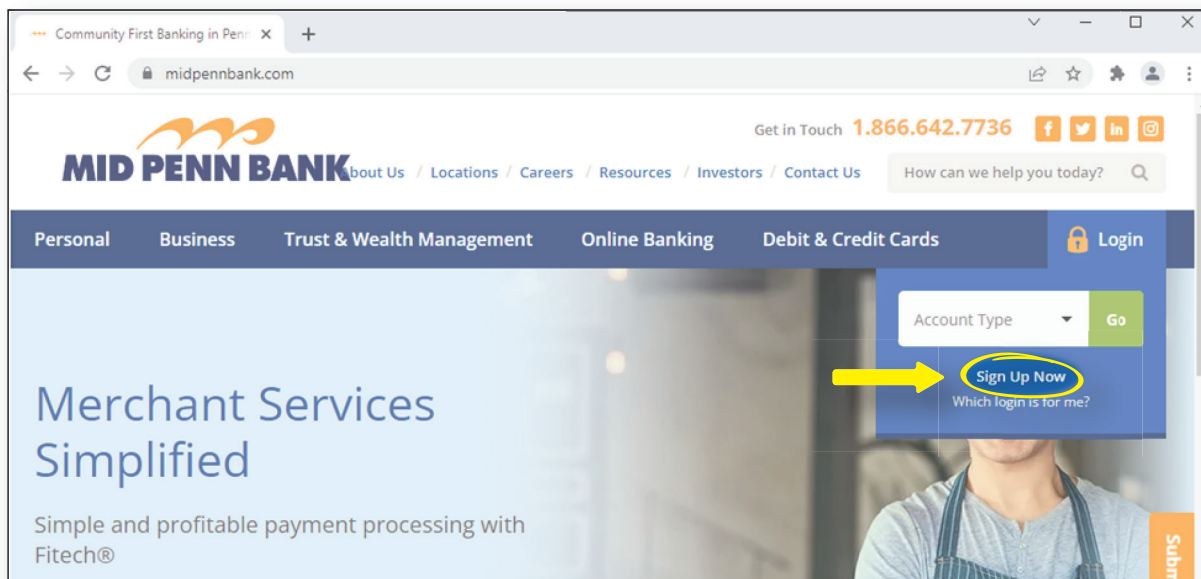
Community First Banking in Penn

midpennbank.com

MID PENN BANK

Get in Touch 1.866.642.7736

About Us / Locations / Careers / Resources / Investors / Contact Us

How can we help you today?

Personal Business Trust & Wealth Management Online Banking Debit & Credit Cards Login

Account Type Go

Sign Up Now

Which login is for me?

Merchant Services Simplified

Simple and profitable payment processing with Fitech®

Subm